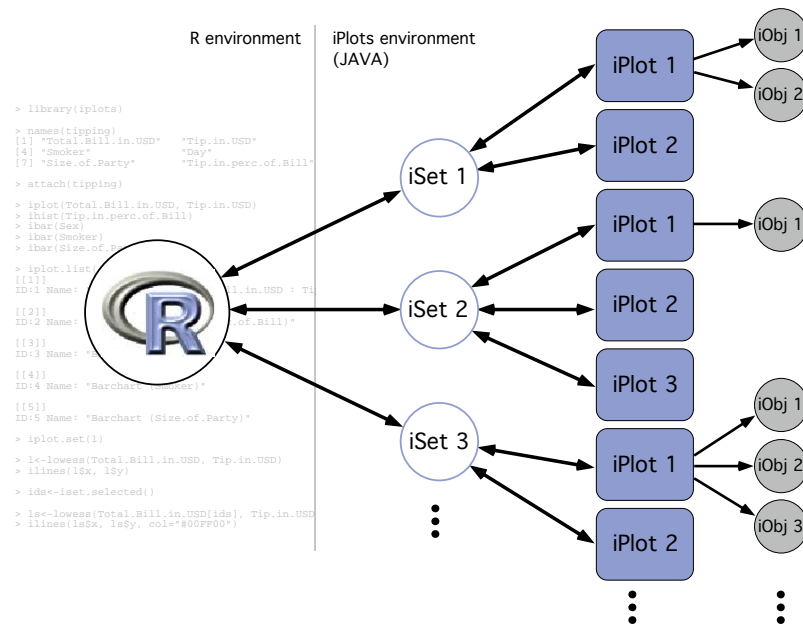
R environment

iPlots environment (JAVA)

> library(iplots)

> names(tipping)
[1] "Total.Bill.in.USD" "Tip.in.USD"
[4] "Smoker" "Day"
[7] "Size.of.Party" "Tip.in.perc.of.Bill"

> attach(tipping)

> iplot(Total.Bill.in.USD, Tip.in.USD)
> ihist(Tip.in.perc.of.Bill)
> ibar(Sex)
> ibar(Smoker)
> ibar(Size.of.P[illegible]

> iplot.list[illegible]
[[1]]
ID:1 Name: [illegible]ll.in.USD : Ti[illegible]

[[2]]
ID:2 Name: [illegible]of.Bill)"

[[3]]
ID:3 Name: "B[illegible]

[[4]]
ID:4 Name: "Barchart (Smoker)"

[[5]]
ID:5 Name: "Barchart (Size.of.Party)"

> iplot.set(1)

> l<-lowess(Total.Bill.in.USD, Tip.in.USD)
> ilines(l$x, l$y)

> ids<-iset.selected()

> ls<-lowess(Total.Bill.in.USD[ids], Tip.in.USD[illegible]
> ilines(ls$x, ls$y, col="#00FF00")

R

iSet 1
iSet 2
iSet 3

iPlot 1
iPlot 2
iPlot 1
iPlot 2
iPlot 3
iPlot 1
iPlot 2

iObj 1
iObj 2
iObj 1
iObj 1
iObj 2
iObj 3